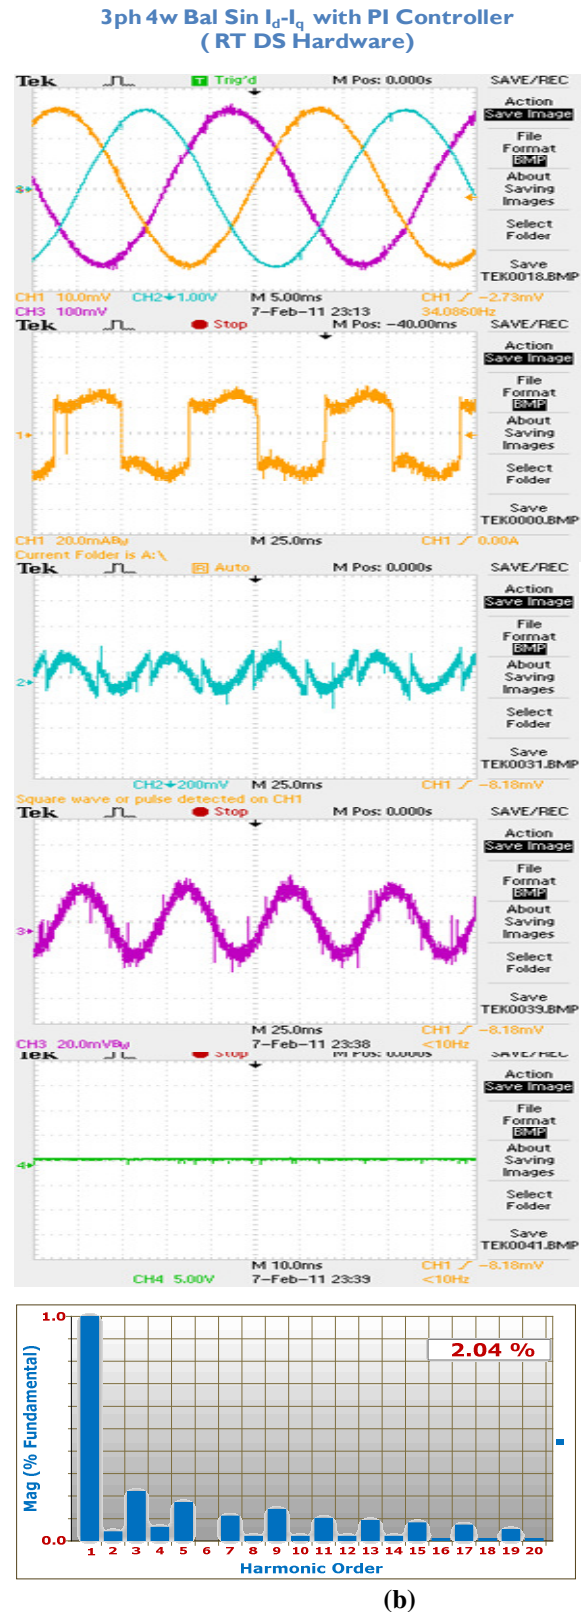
3ph 4w Bal Sin $I_d$-$I_q$ with PI Controller
( RT DS Hardware)

Tek Trig'd M Pos: 0.000s SAVE/REC
Action
Save Image
File Format
BMP
About Saving Images
Select Folder
Save TEK0018.BMP
3
CH1 10.0mV CH2 1.00V M 5.00ms CH1 -2.73mV
CH3 100mV 7-Feb-11 23:13 34.0860Hz

Tek Stop M Pos: -40.00ms SAVE/REC
Action
Save Image
File Format
BMP
About Saving Images
Select Folder
Save TEK0000.BMP
1
CH1 20.0mAΩ M 25.0ms CH1 0.00A
Current Folder is A:\

Tek Auto M Pos: 0.000s SAVE/REC
Action
Save Image
File Format
BMP
About Saving Images
Select Folder
Save TEK0031.BMP
2
CH2 200mV M 25.0ms CH1 -8.18mV
Square wave or pulse detected on CH1

Tek Stop M Pos: 0.000s SAVE/REC
Action
Save Image
File Format
BMP
About Saving Images
Select Folder
Save TEK0039.BMP
3
M 25.0ms CH1 -8.18mV
CH3 20.0mVΩ 7-Feb-11 23:38 <10Hz

Tek Stop M Pos: 0.000s SAVE/REC
Action
Save Image
File Format
BMP
About Saving Images
Select Folder
Save TEK0041.BMP
4
M 10.0ms CH1 -8.18mV
CH4 5.00V 7-Feb-11 23:39 <10Hz

1.0
0.0
Mag (% Fundamental)
2.04 %
1 2 3 4 5 6 7 8 9 10 11 12 13 14 15 16 17 18 19 20
Harmonic Order

(b)